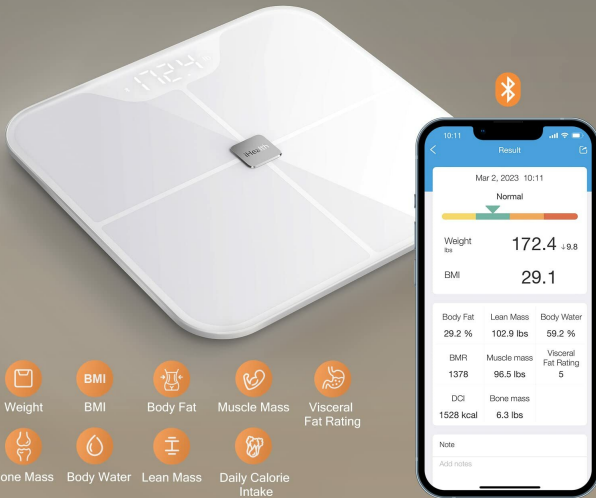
172.4

INEVIFIT

10:11

Result

Mar 2, 2023 10:11

Normal

Weight lbs 172.4 ↓9.8

BMI 29.1

| Body Fat | Lean Mass | Body Water |
|---|---|---|
| 29.2 % | 102.9 lbs | 59.2 % |
| BMR | Muscle mass | Visceral Fat Rating |
| 1378 | 96.5 lbs | 5 |
| DCI | Bone mass | |
| 1528 kcal | 6.3 lbs | |

Note

Add notes

Weight BMI Body Fat Muscle Mass Visceral Fat Rating

BMI

one Mass Body Water Lean Mass Daily Calorie Intake